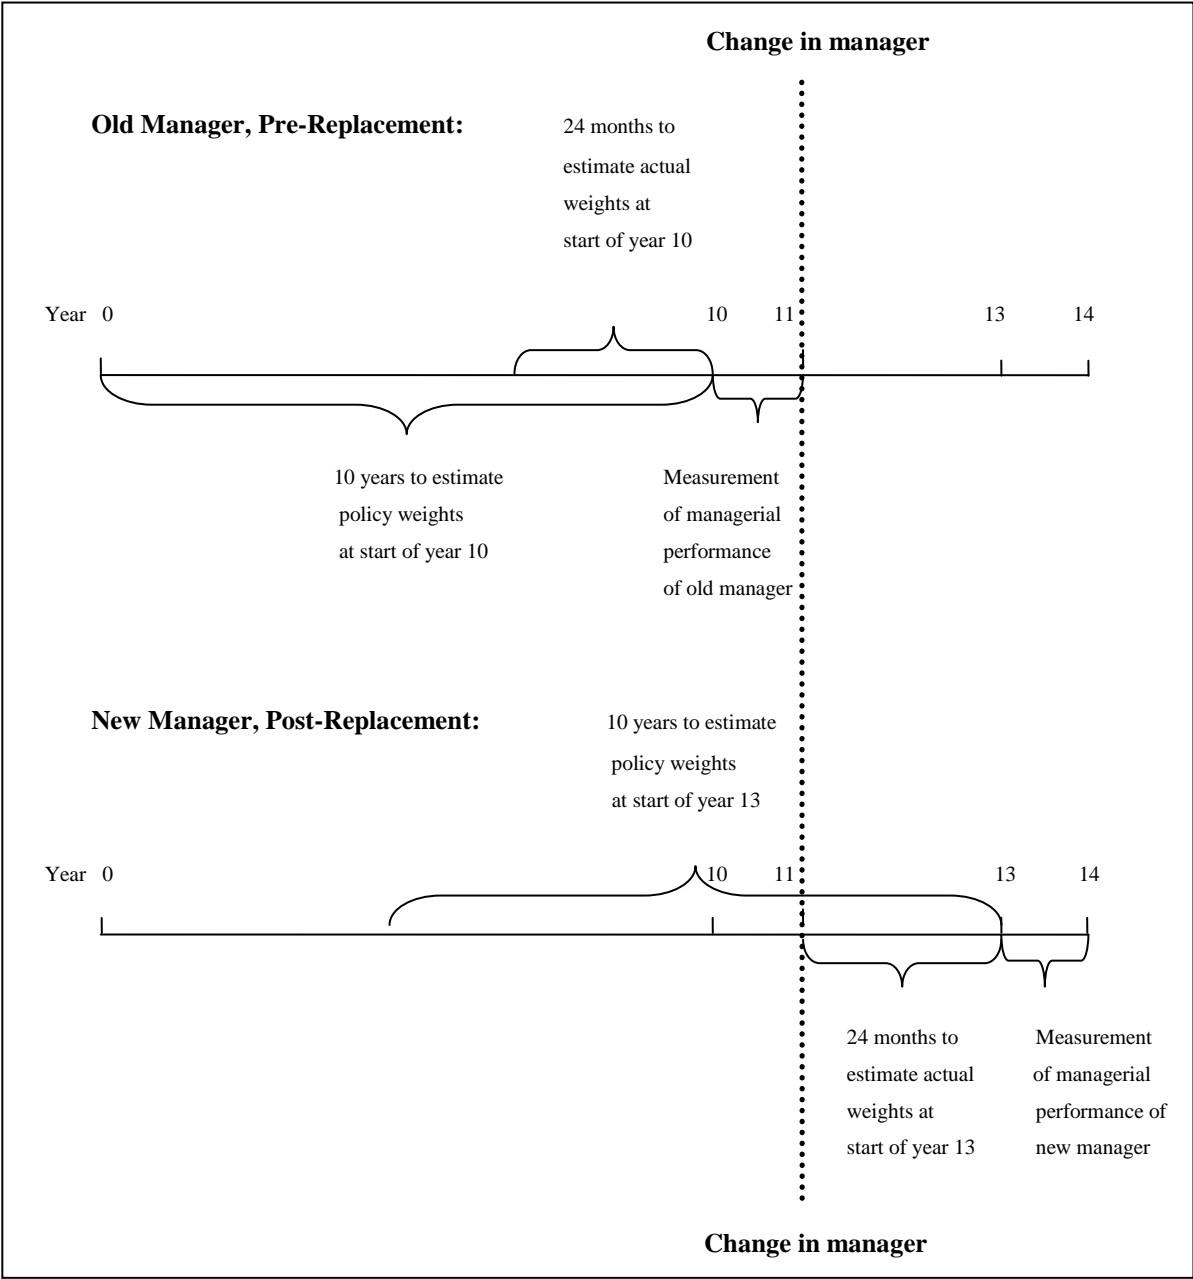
Change in manager

Old Manager, Pre-Replacement:

24 months to estimate actual weights at start of year 10

Year 0 10 11 13 14

10 years to estimate policy weights at start of year 10

Measurement of managerial performance of old manager

New Manager, Post-Replacement:

10 years to estimate policy weights at start of year 13

Year 0 10 11 13 14

24 months to estimate actual weights at start of year 13

Measurement of managerial performance of new manager

Change in manager